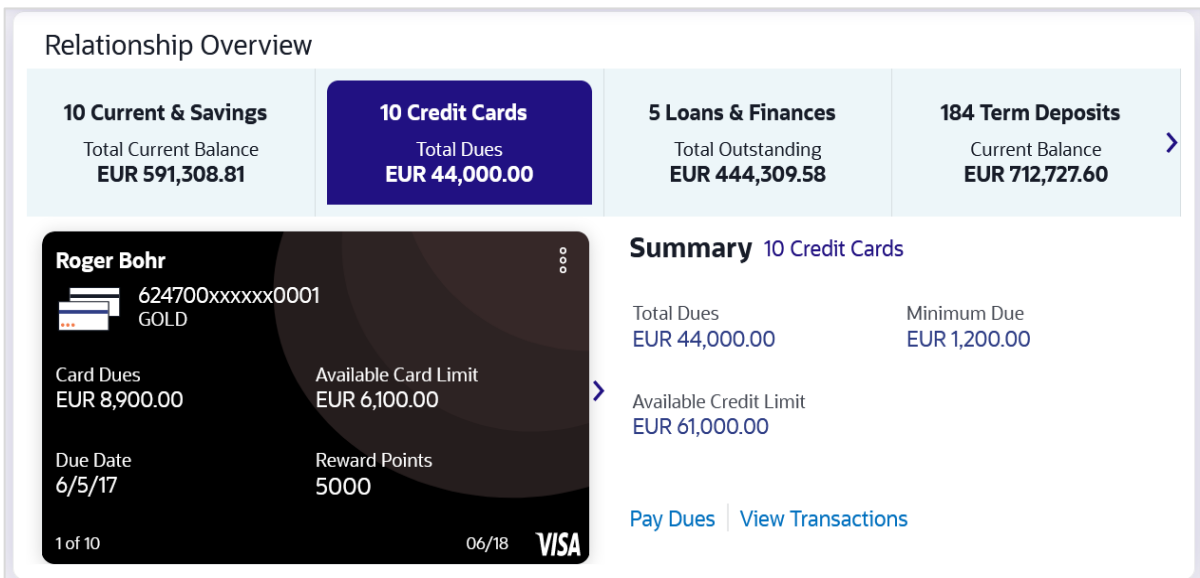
Relationship Overview

10 Current & Savings
Total Current Balance
EUR 591,308.81

10 Credit Cards
Total Dues
EUR 44,000.00

5 Loans & Finances
Total Outstanding
EUR 444,309.58

184 Term Deposits
Current Balance
EUR 712,727.60

Roger Bohr
624700xxxxxx0001
GOLD

Card Dues
EUR 8,900.00

Available Card Limit
EUR 6,100.00

Due Date
6/5/17

Reward Points
5000

1 of 10
06/18
VISA

Summary 10 Credit Cards

Total Dues
EUR 44,000.00

Minimum Due
EUR 1,200.00

Available Credit Limit
EUR 61,000.00

Pay Dues | View Transactions